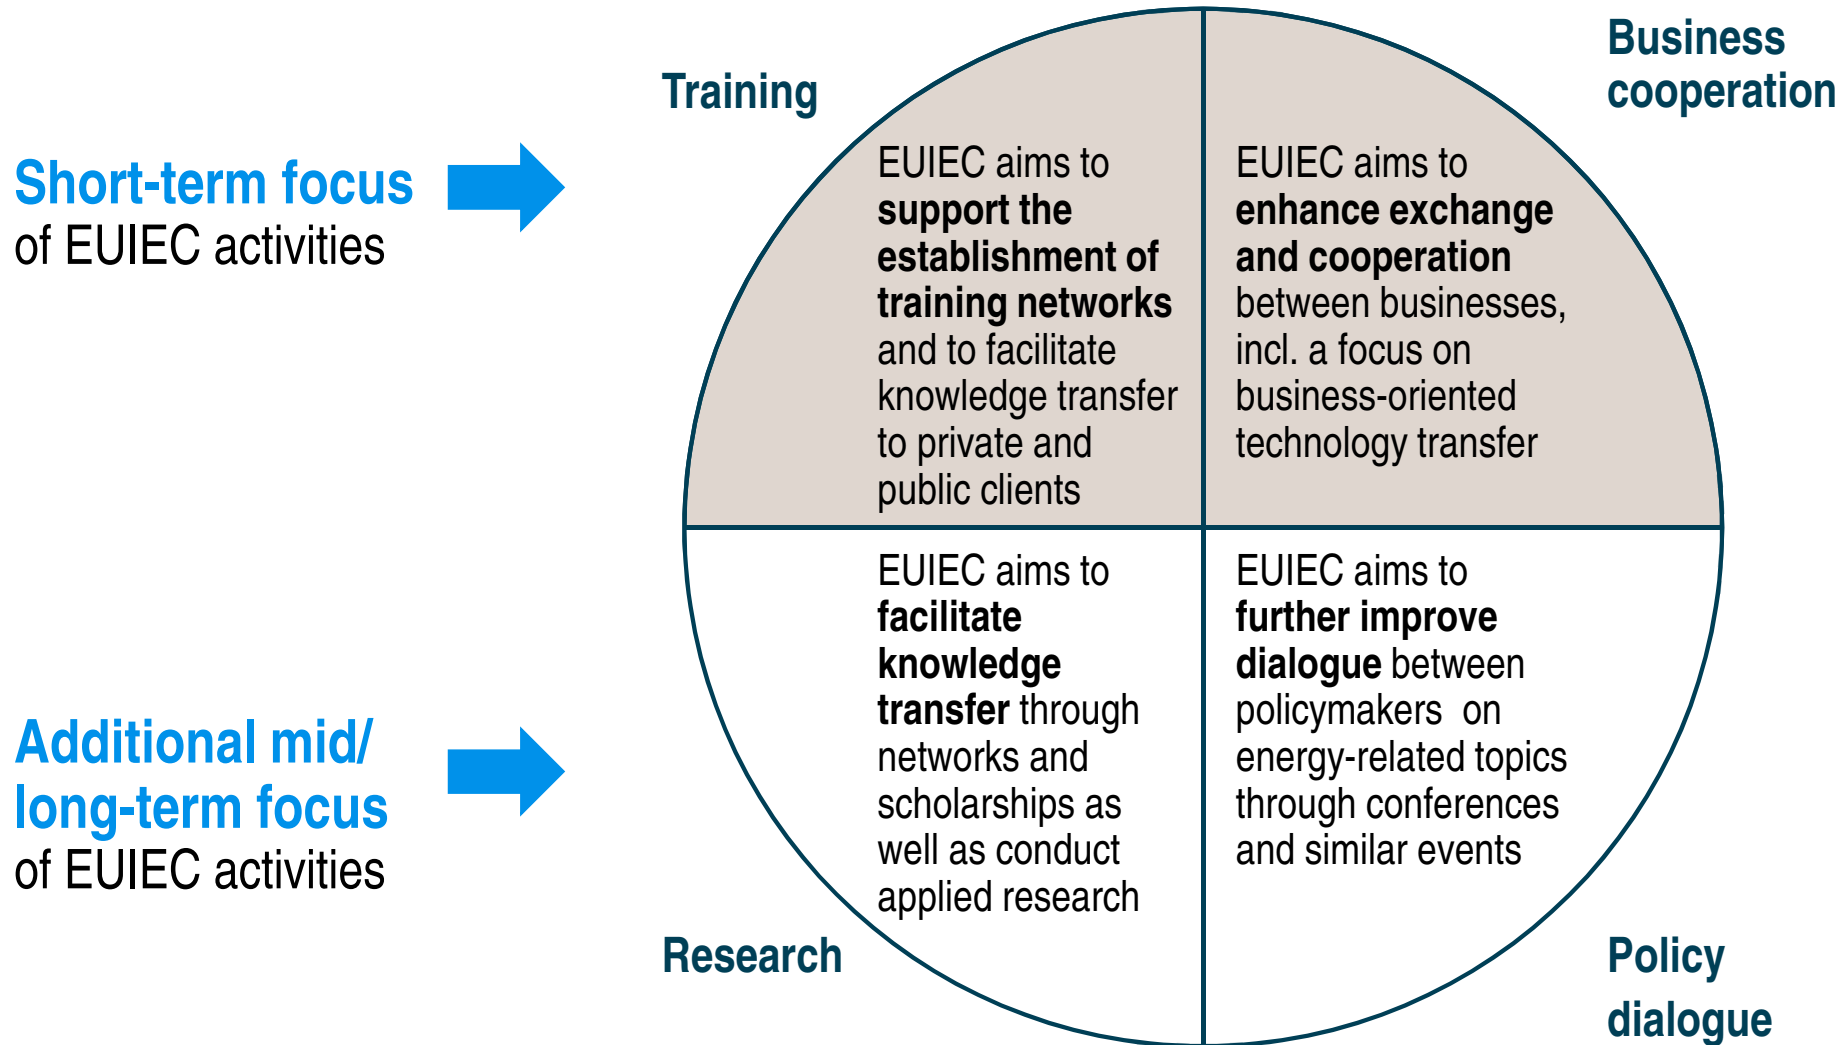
Short-term focus
of EUIEC activities

Training

Business cooperation

EUIEC aims to support the establishment of training networks and to facilitate knowledge transfer to private and public clients

EUIEC aims to enhance exchange and cooperation between businesses, incl. a focus on business-oriented technology transfer

Additional mid/ long-term focus
of EUIEC activities

EUIEC aims to facilitate knowledge transfer through networks and scholarships as well as conduct applied research

EUIEC aims to further improve dialogue between policymakers on energy-related topics through conferences and similar events

Research

Policy dialogue